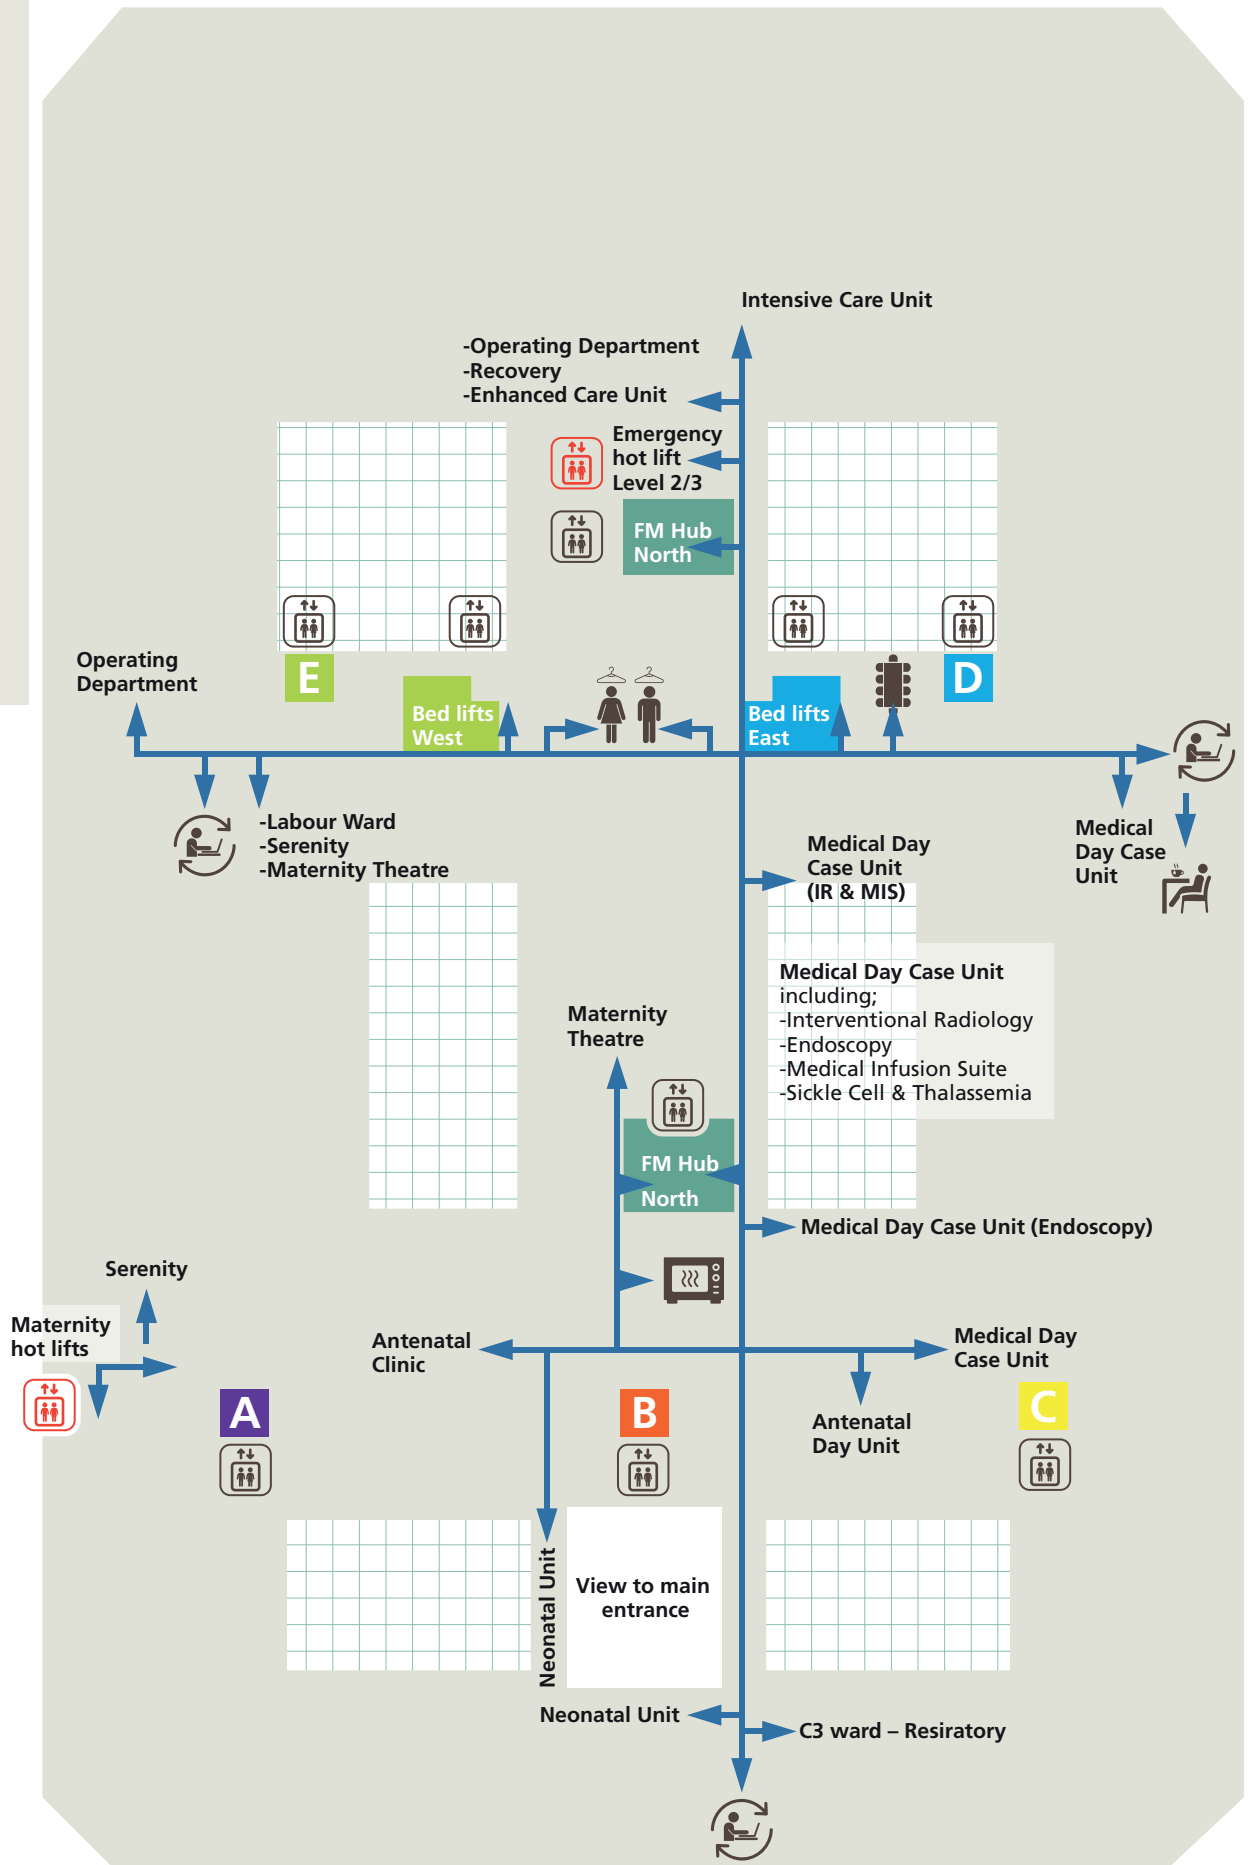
Intensive Care Unit

-Operating Department
-Recovery
-Enhanced Care Unit

Emergency hot lift Level 2/3

FM Hub North

Operating Department

E

Bed lifts West

Bed lifts East

D

-Labour Ward
-Serenity
-Maternity Theatre

Medical Day Case Unit (IR & MIS)

Medical Day Case Unit

Medical Day Case Unit including;
-Interventional Radiology
-Endoscopy
-Medical Infusion Suite
-Sickle Cell & Thalassemia

Maternity Theatre

FM Hub North

Medical Day Case Unit (Endoscopy)

Serenity

Maternity hot lifts

Antenatal Clinic

Medical Day Case Unit

A

B

Antenatal Day Unit

C

Neonatal Unit

View to main entrance

Neonatal Unit

C3 ward – Resiratory